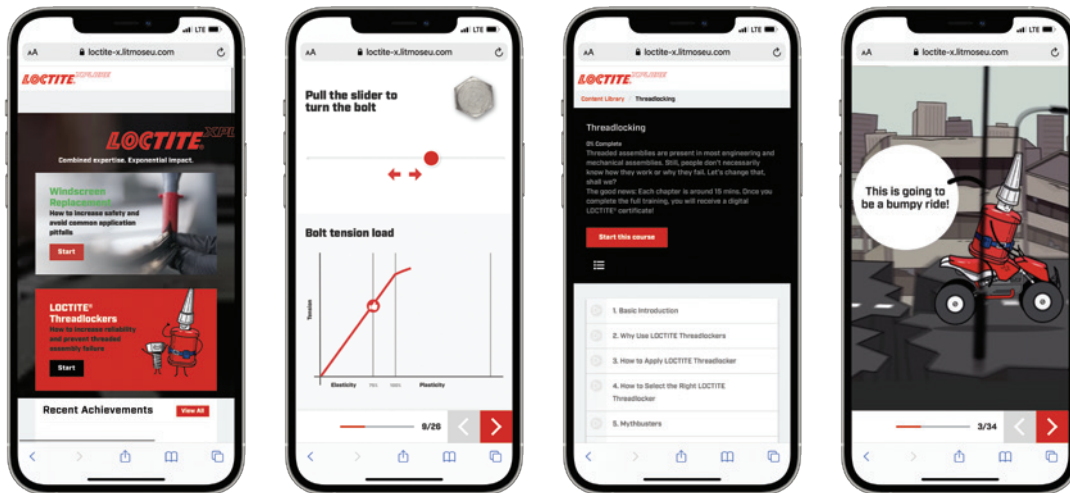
LTE

AA loctite-x.litmoseu.com

LOCTITE XPLR

LOCTITE XPLR

Combined expertise. Exponential impact.

Windscreen Replacement

How to increase safety and avoid common application pitfalls

Start

LOCTITE® Threadlockers

How to increase reliability and prevent threaded assembly failure

Start

Recent Achievements

View All

LTE

AA loctite-x.litmoseu.com

Pull the slider to turn the bolt

Bolt tension load

Tension

Elasticity 70% 100% Plasticity

9/26

LTE

AA loctite-x.litmoseu.com

LOCTITE XPLR

Content Library Threadlocking

Threadlocking

0% Complete

Threaded assemblies are present in most engineering and mechanical assemblies. Still, people don't necessarily know how they work or why they fail. Let's change that, shall we?

The good news: Each chapter is around 15 mins. Once you complete the full training, you will receive a digital LOCTITE® certificate!

Start this course

1. Basic Introduction

2. Why Use LOCTITE Threadlockers

3. How to Apply LOCTITE Threadlocker

4. How to Select the Right LOCTITE Threadlocker

5. Mythbusters

LTE

AA loctite-x.litmoseu.com

This is going to be a bumpy ride!

3/34